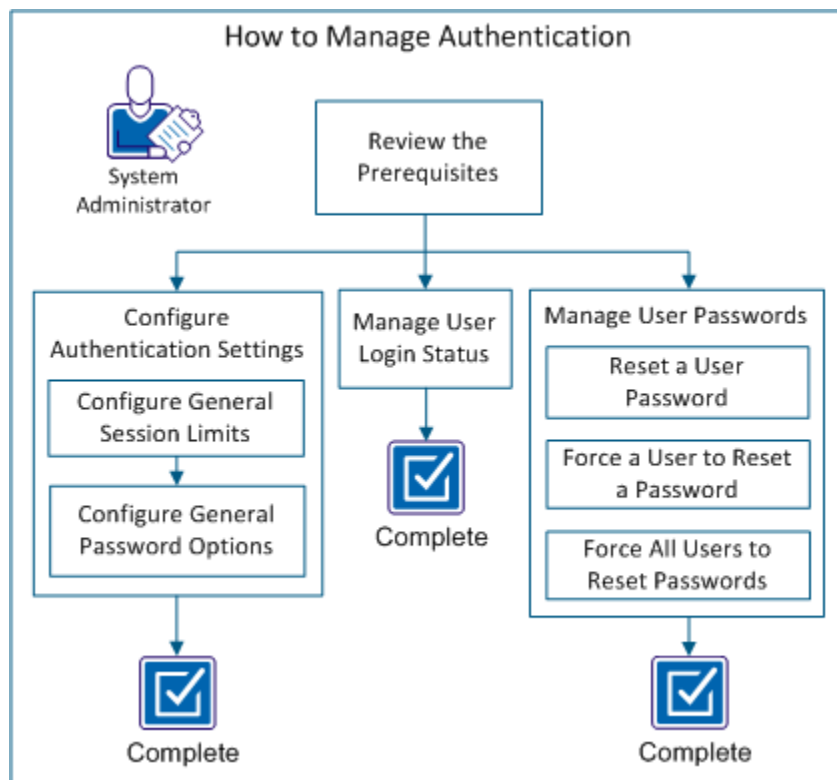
How to Manage Authentication

System Administrator

Review the Prerequisites

Configure Authentication Settings

Configure General Session Limits

Configure General Password Options

Complete

Manage User Login Status

Complete

Manage User Passwords

Reset a User Password

Force a User to Reset a Password

Force All Users to Reset Passwords

Complete